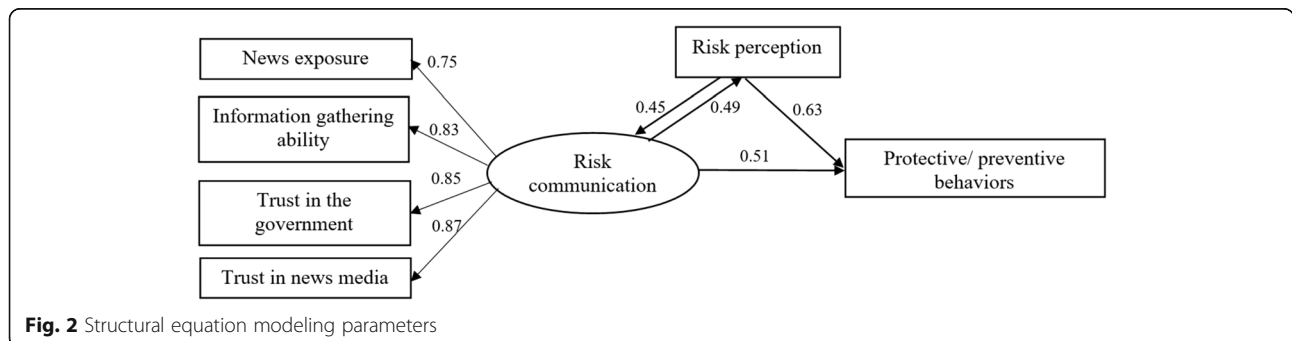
News exposure
0.75
Information gathering ability
0.83
0.85
Trust in the government
0.87
Trust in news media
Risk communication
Risk perception
0.45
0.49
0.63
0.51
Protective/ preventive behaviors

**Fig. 2** Structural equation modeling parameters